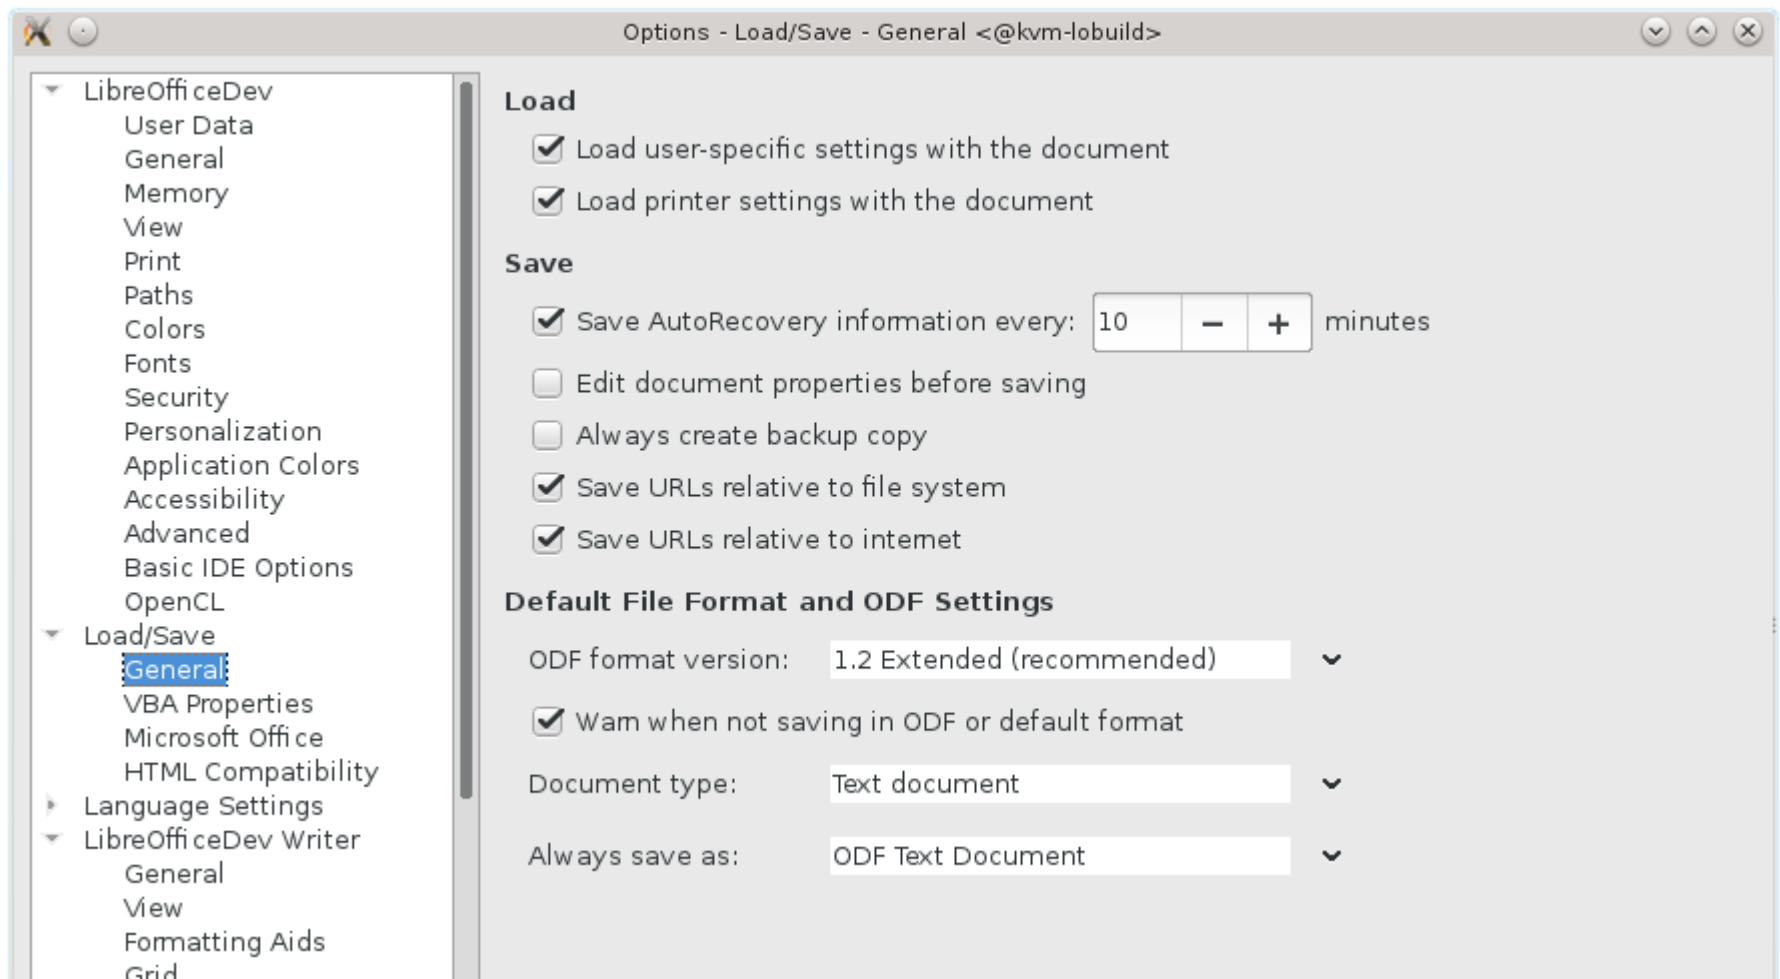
Options - Load/Save - General <@kvm-lobuild>

LibreOfficeDev
User Data
General
Memory
View
Print
Paths
Colors
Fonts
Security
Personalization
Application Colors
Accessibility
Advanced
Basic IDE Options
OpenCL
Load/Save
General
VBA Properties
Microsoft Office
HTML Compatibility
Language Settings
LibreOfficeDev Writer
General
View
Formatting Aids
Grid

Load
Load user-specific settings with the document
Load printer settings with the document

Save
Save AutoRecovery information every: 10 − + minutes
Edit document properties before saving
Always create backup copy
Save URLs relative to file system
Save URLs relative to internet

Default File Format and ODF Settings
ODF format version: 1.2 Extended (recommended)
Warn when not saving in ODF or default format
Document type: Text document
Always save as: ODF Text Document